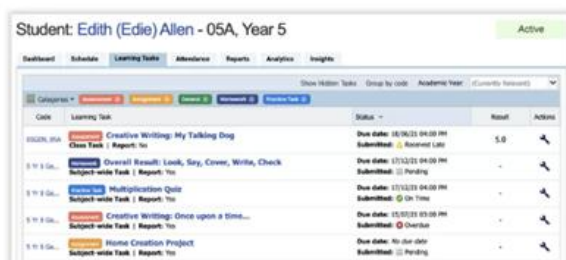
Student: Edith (Edie) Allen - 05A, Year 5

Active

Dashboard | Schedule | Learning Tasks | Attendance | Reports | Analytics | Insights

Show Hidden Tasks | Group by code | Academic Year | (Currently Relevant)

Categories | Assessment | Assignment | General | Homework | Practice Task

| Code | Learning Task | Status | Result | Actions |
|---|---|---|---|---|
| 05GEN_05A | Assignment Creative Writing: My Talking Dog<br>Class Task \| Report: No | Due date: 18/06/21 04:00 PM<br>Submitted: Received Late | 5.0 | |
| 5 Yr 5 Ge... | Homework Overall Result: Look, Say, Cover, Write, Check<br>Subject-wide Task \| Report: Yes | Due date: 17/12/21 04:00 PM<br>Submitted: Pending | - | |
| 5 Yr 5 Ge... | Practice Task Multiplication Quiz<br>Subject-wide Task \| Report: Yes | Due date: 17/12/21 04:00 PM<br>Submitted: On Time | - | |
| 5 Yr 5 Ge... | Homework Creative Writing: Once upon a time...<br>Subject-wide Task \| Report: Yes | Due date: 15/07/21 05:00 PM<br>Submitted: Overdue | - | |
| 5 Yr 5 Ge... | Assignment Home Creation Project<br>Subject-wide Task \| Report: Yes | Due date: No due date<br>Submitted: Pending | - | |